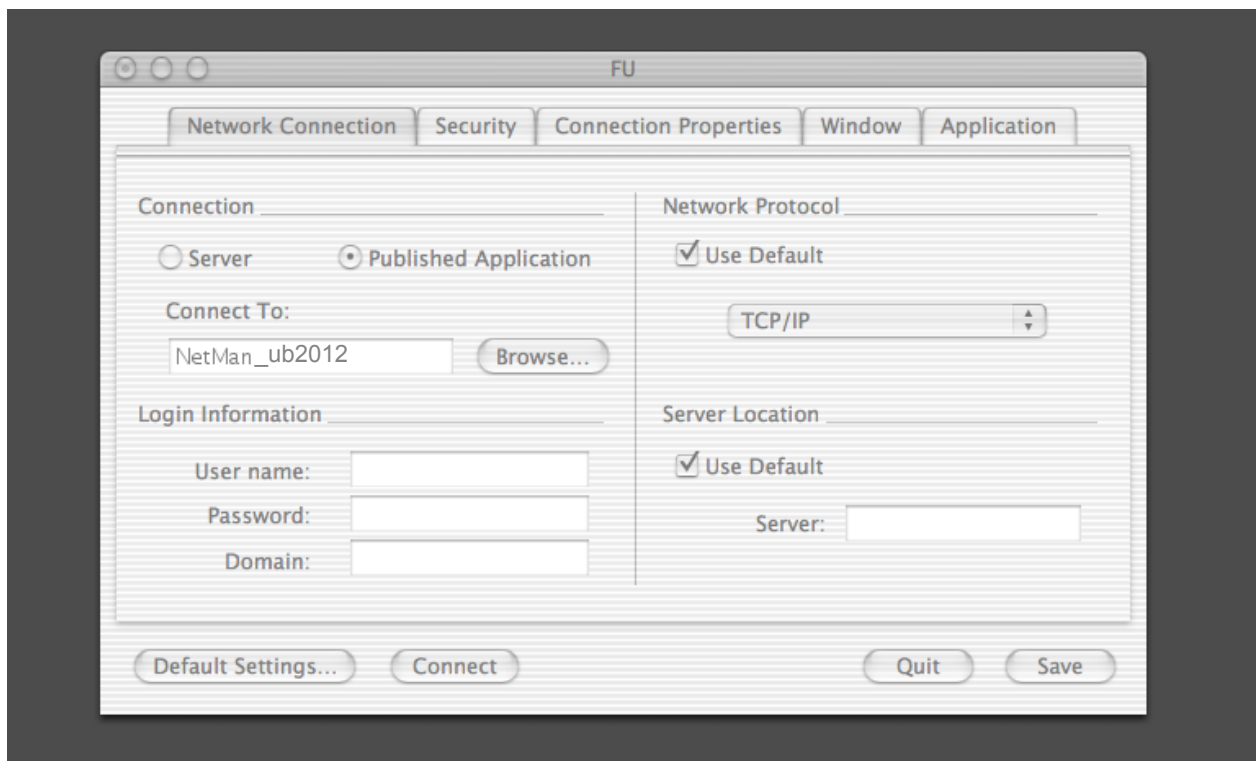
FU

Network Connection | Security | Connection Properties | Window | Application

Connection

Server

Published Application

Connect To:

NetMan_ub2012

Browse...

Login Information

User name:

Password:

Domain:

Network Protocol

Use Default

TCP/IP

Server Location

Use Default

Server:

Default Settings...

Connect

Quit

Save